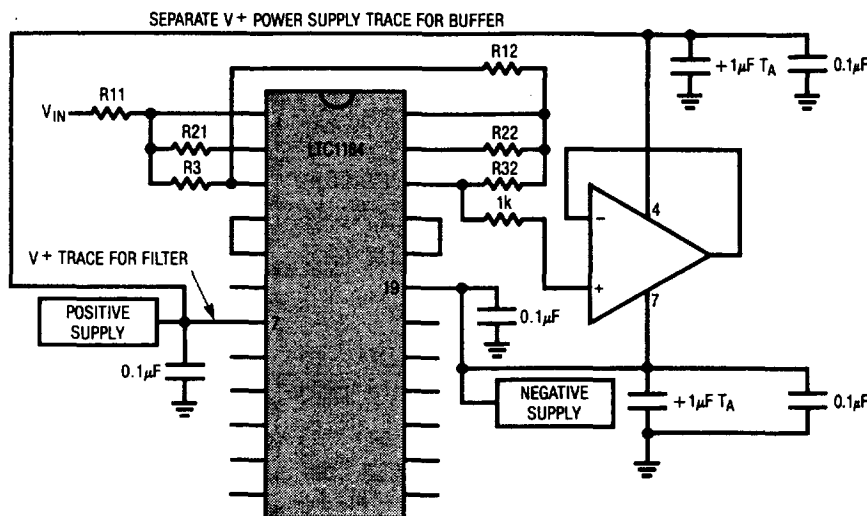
SEPARATE V+ POWER SUPPLY TRACE FOR BUFFER

R12

$+1\mu F\ T_A$

$0.1\mu F$

$V_{IN}$

R11

LTC1164

R21

R22

R3

R32

1k

4

V+ TRACE FOR FILTER

19

POSITIVE SUPPLY

7

$0.1\mu F$

7

$0.1\mu F$

NEGATIVE SUPPLY

$+1\mu F\ T_A$

$0.1\mu F$